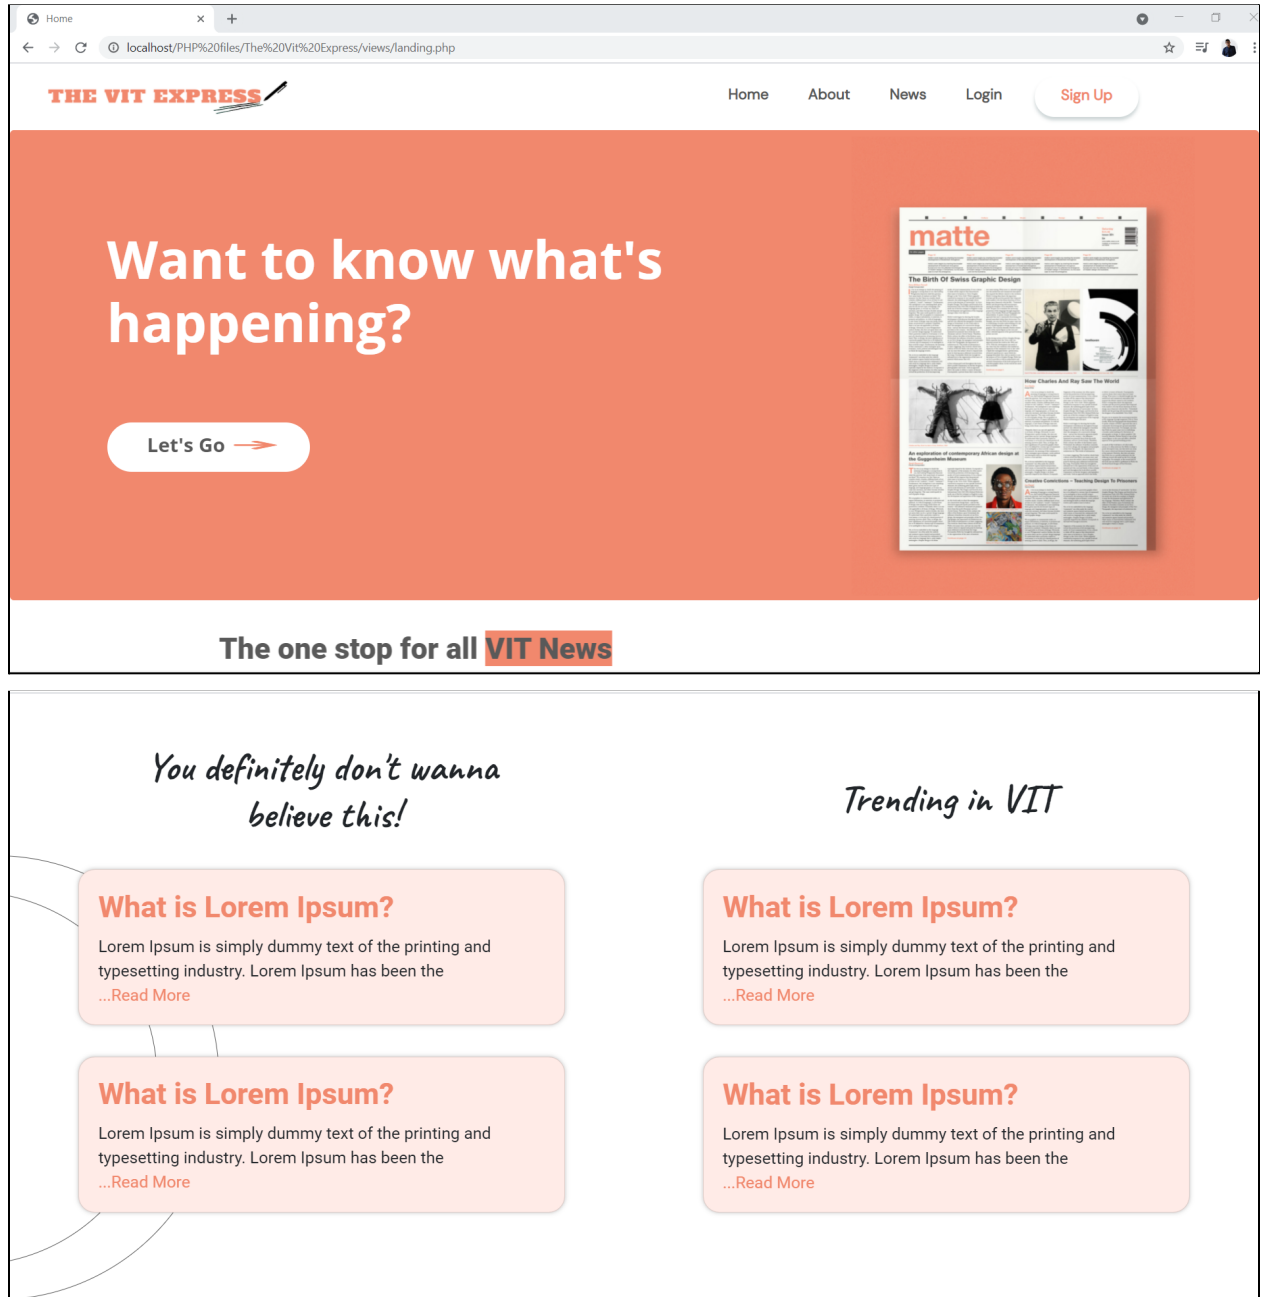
Home
localhost/PHP%20files/The%20Vit%20Express/views/landing.php

THE VIT EXPRESS

Home About News Login Sign Up

Want to know what's happening?

Let's Go

matte

The Birth Of Swiss Graphic Design

How Charles And Ray Saw The World

An exploration of contemporary African design at the Guggenheim Museum

Creative Convictions – Teaching Design To Prisoners

The one stop for all VIT News

You definitely don't wanna believe this!

Trending in VIT

What is Lorem Ipsum?

Lorem Ipsum is simply dummy text of the printing and typesetting industry. Lorem Ipsum has been the ...Read More

What is Lorem Ipsum?

Lorem Ipsum is simply dummy text of the printing and typesetting industry. Lorem Ipsum has been the ...Read More

What is Lorem Ipsum?

Lorem Ipsum is simply dummy text of the printing and typesetting industry. Lorem Ipsum has been the ...Read More

What is Lorem Ipsum?

Lorem Ipsum is simply dummy text of the printing and typesetting industry. Lorem Ipsum has been the ...Read More